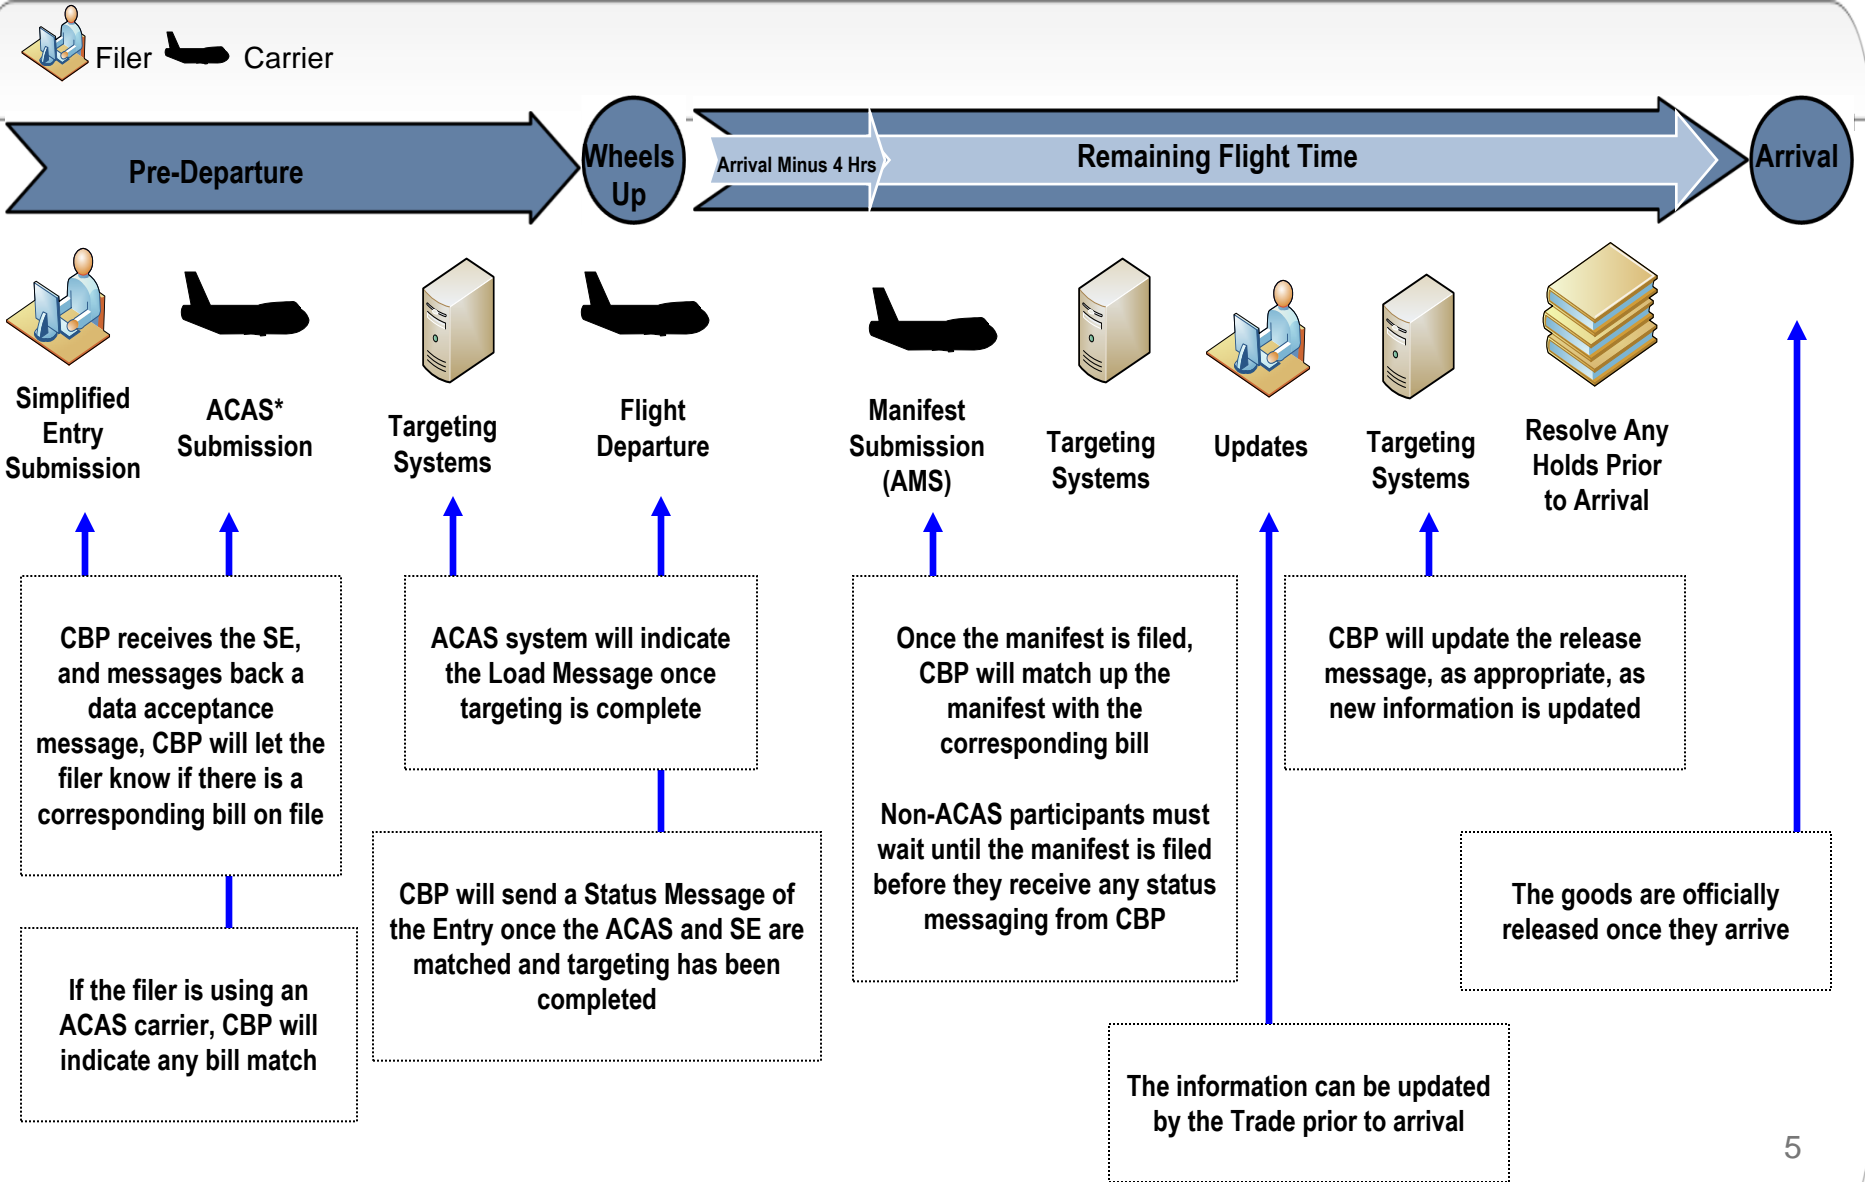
Filer Carrier

Pre-Departure

Wheels Up

Arrival Minus 4 Hrs

Remaining Flight Time

Arrival

Simplified Entry Submission

ACAS* Submission

Targeting Systems

Flight Departure

Manifest Submission (AMS)

Targeting Systems

Updates

Targeting Systems

Resolve Any Holds Prior to Arrival

CBP receives the SE, and messages back a data acceptance message, CBP will let the filer know if there is a corresponding bill on file

If the filer is using an ACAS carrier, CBP will indicate any bill match

ACAS system will indicate the Load Message once targeting is complete

CBP will send a Status Message of the Entry once the ACAS and SE are matched and targeting has been completed

Once the manifest is filed, CBP will match up the manifest with the corresponding bill

Non-ACAS participants must wait until the manifest is filed before they receive any status messaging from CBP

The information can be updated by the Trade prior to arrival

CBP will update the release message, as appropriate, as new information is updated

The goods are officially released once they arrive

5